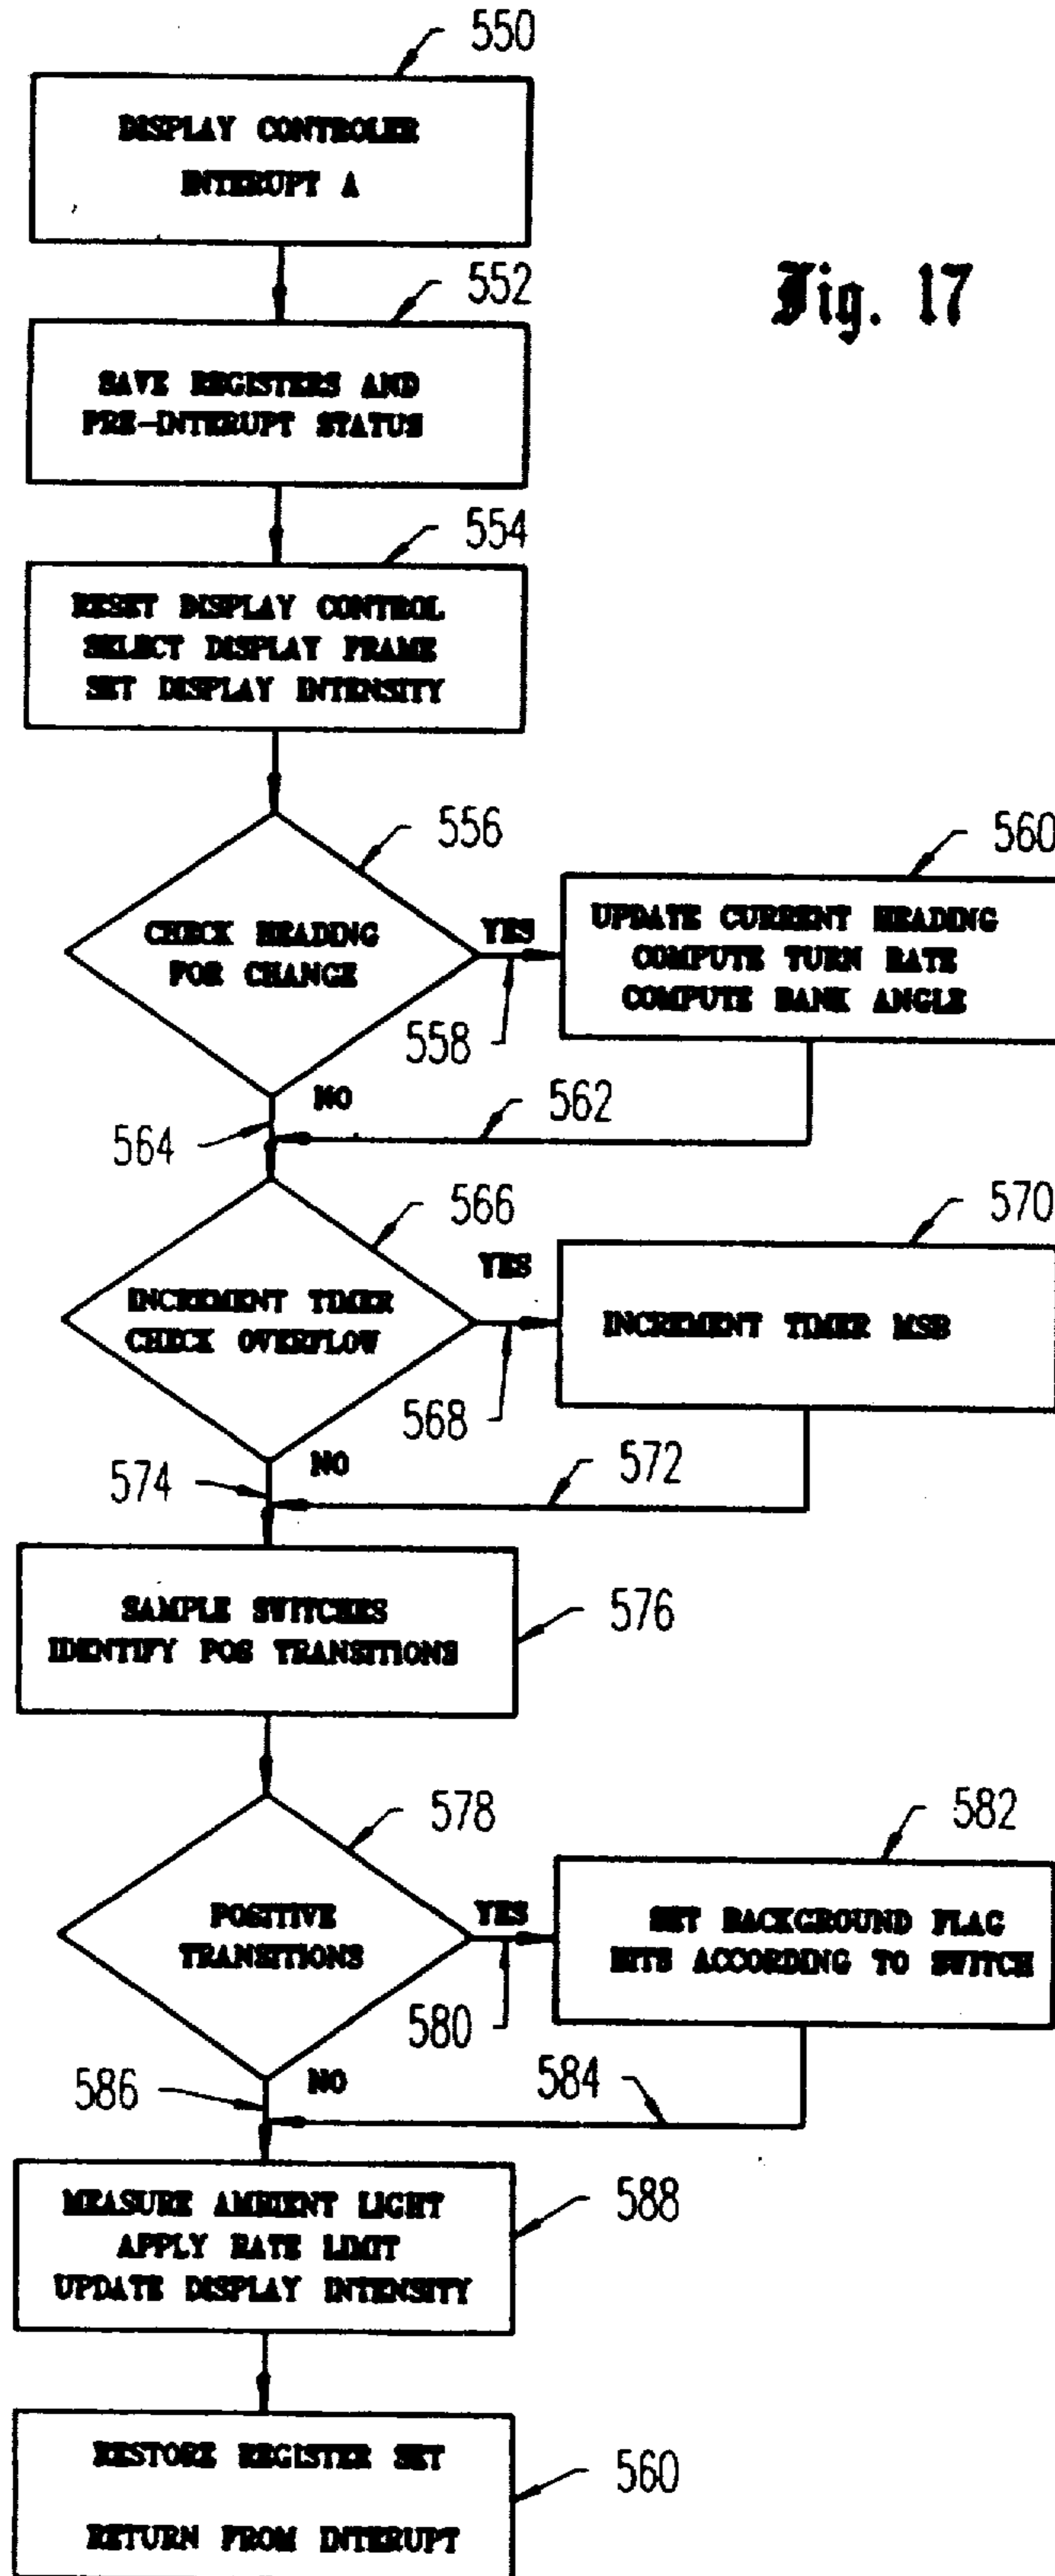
550

DISPLAY CONTROLLER INTERRUPT A

Fig. 17

552

SAVE REGISTERS AND PRE-INTERRUPT STATUS

554

RESET DISPLAY CONTROL SELECT DISPLAY FRAME SET DISPLAY INTENSITY

556

CHECK HEADING FOR CHANGE

YES

558

560

UPDATE CURRENT HEADING COMPUTE TURN RATE COMPUTE BANK ANGLE

NO

564

562

566

INCREMENT TIMER CHECK OVERFLOW

YES

568

570

INCREMENT TIMER MSB

NO

574

572

SAMPLE SWITCHES IDENTIFY POS TRANSITIONS

576

578

POSITIVE TRANSITIONS

YES

580

582

SET BACKGROUND FLAG BITS ACCORDING TO SWITCH

NO

586

584

MEASURE AMBIENT LIGHT APPLY RATE LIMIT UPDATE DISPLAY INTENSITY

588

RESTORE REGISTER SET

RETURN FROM INTERRUPT

560